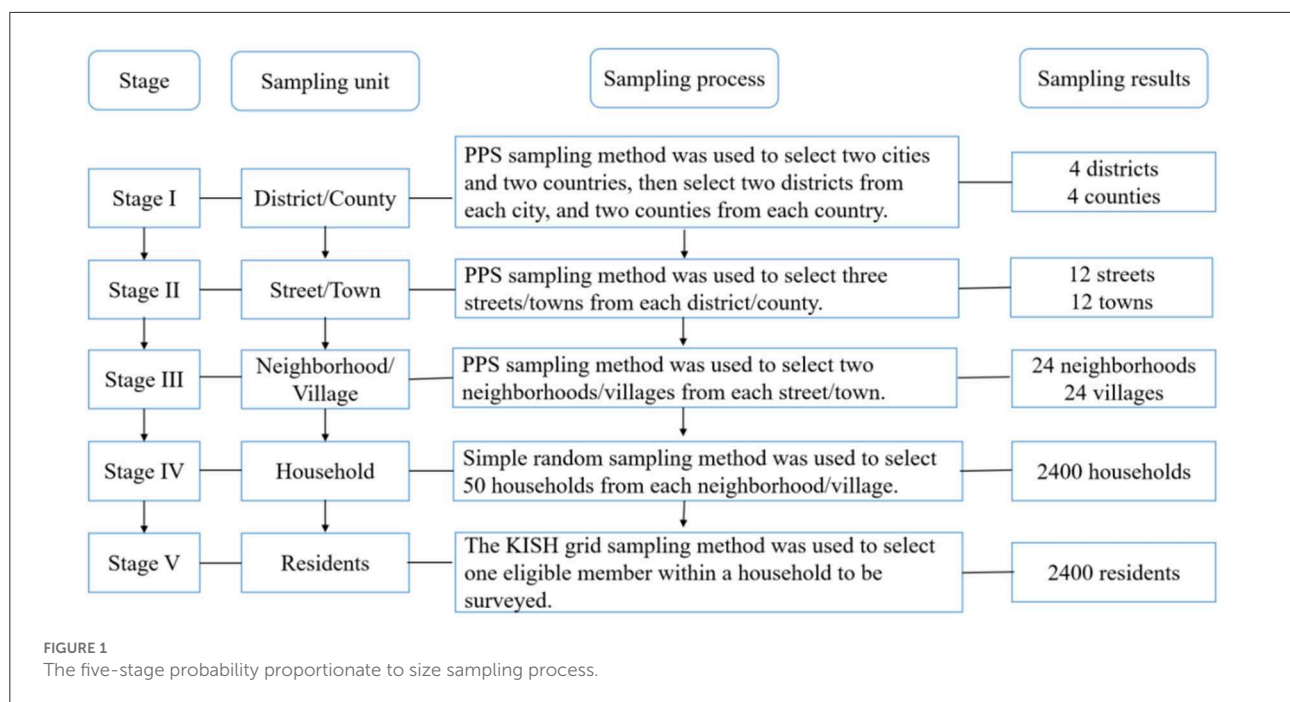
Stage

Sampling unit

Sampling process

Sampling results

Stage I

District/County

PPS sampling method was used to select two cities and two countries, then select two districts from each city, and two counties from each country.

4 districts
4 counties

Stage II

Street/Town

PPS sampling method was used to select three streets/towns from each district/county.

12 streets
12 towns

Stage III

Neighborhood/ Village

PPS sampling method was used to select two neighborhoods/villages from each street/town.

24 neighborhoods
24 villages

Stage IV

Household

Simple random sampling method was used to select 50 households from each neighborhood/village.

2400 households

Stage V

Residents

The KISH grid sampling method was used to select one eligible member within a household to be surveyed.

2400 residents

FIGURE 1
The five-stage probability proportionate to size sampling process.